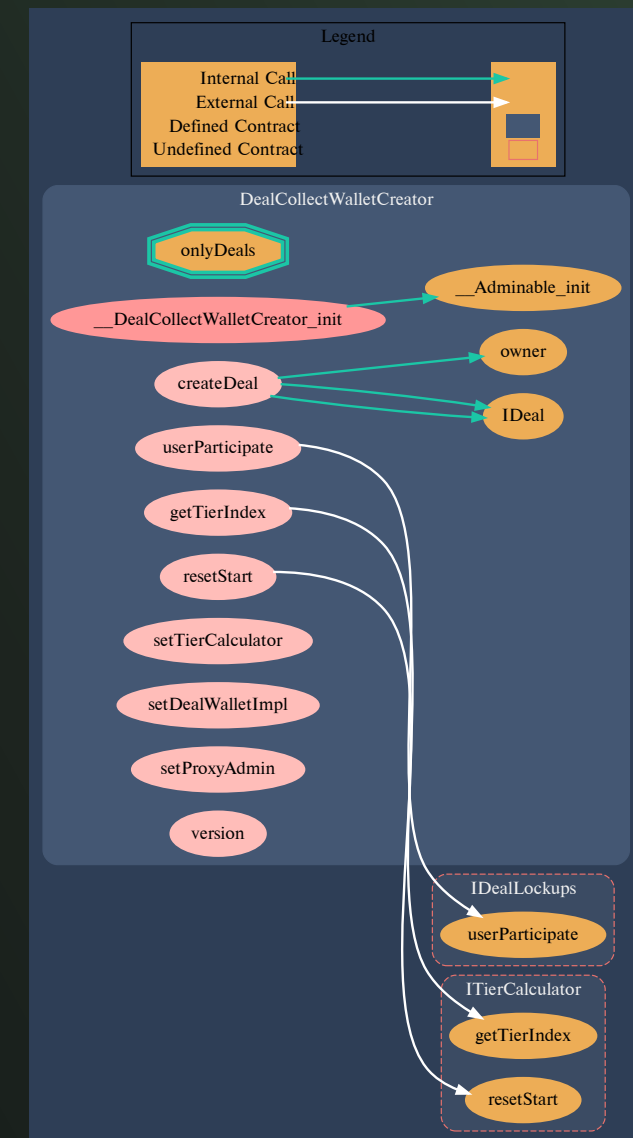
Legend

Internal Call
External Call
Defined Contract
Undefined Contract

DealCollectWalletCreator

onlyDeals

__Adminable_init

__DealCollectWalletCreator_init

owner

createDeal

IDeal

userParticipate

getTierIndex

resetStart

setTierCalculator

setDealWalletImpl

setProxyAdmin

version

IDealLockups

userParticipate

ITierCalculator

getTierIndex

resetStart